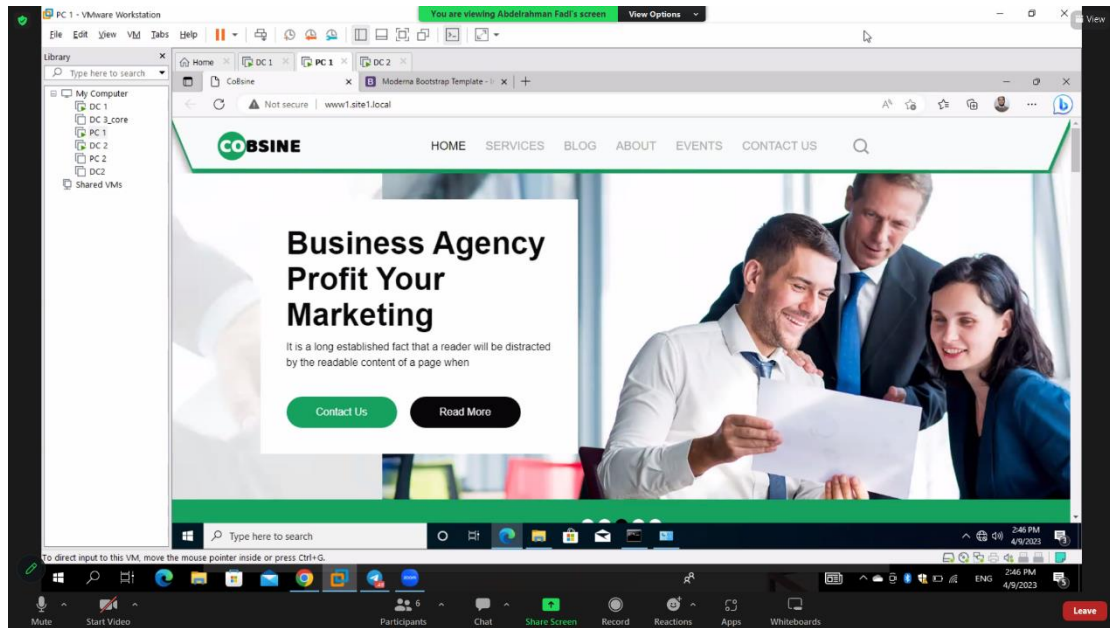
PC 1 - VMware Workstation

You are viewing Abdelrahman Fadl's screen

View Options

View

File Edit View VM Tabs Help

Library

Type here to search

My Computer
DC 1
DC 3_core
PC 1
DC 2
PC 2
DC2
Shared VMs

Home DC 1 PC 1 DC 2

CoBsine

Moderna Bootstrap Template

Not secure | www1.site1.local

COBSINE

HOME SERVICES BLOG ABOUT EVENTS CONTACT US

Business Agency Profit Your Marketing

It is a long established fact that a reader will be distracted by the readable content of a page when

Contact Us

Read More

Type here to search

2:46 PM
4/9/2023

To direct input to this VM, move the mouse pointer inside or press Ctrl+G.

ENG

2:46 PM
4/9/2023

Mute

Start Video

Participants 6

Chat

Share Screen

Record

Reactions

Apps

Whiteboards

Leave